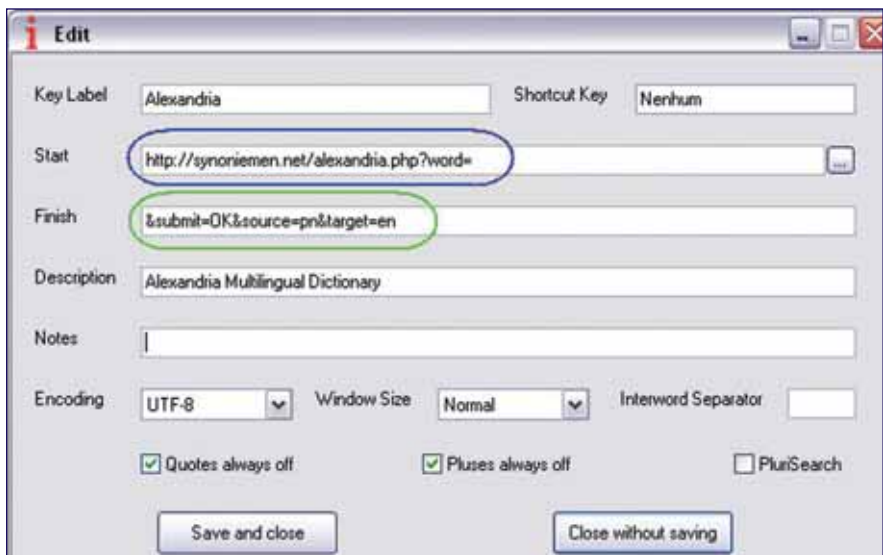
Edit

Key Label Alexandria

Shortcut Key Nenhum

Start http://synoniemen.net/alexandria.php?word=

...

Finish &submit=OK&source=pn&target=en

Description Alexandria Multilingual Dictionary

Notes

Encoding UTF-8

Window Size Normal

Interword Separator

Quotes always off

Pluses always off

PluriSearch

Save and close

Close without saving